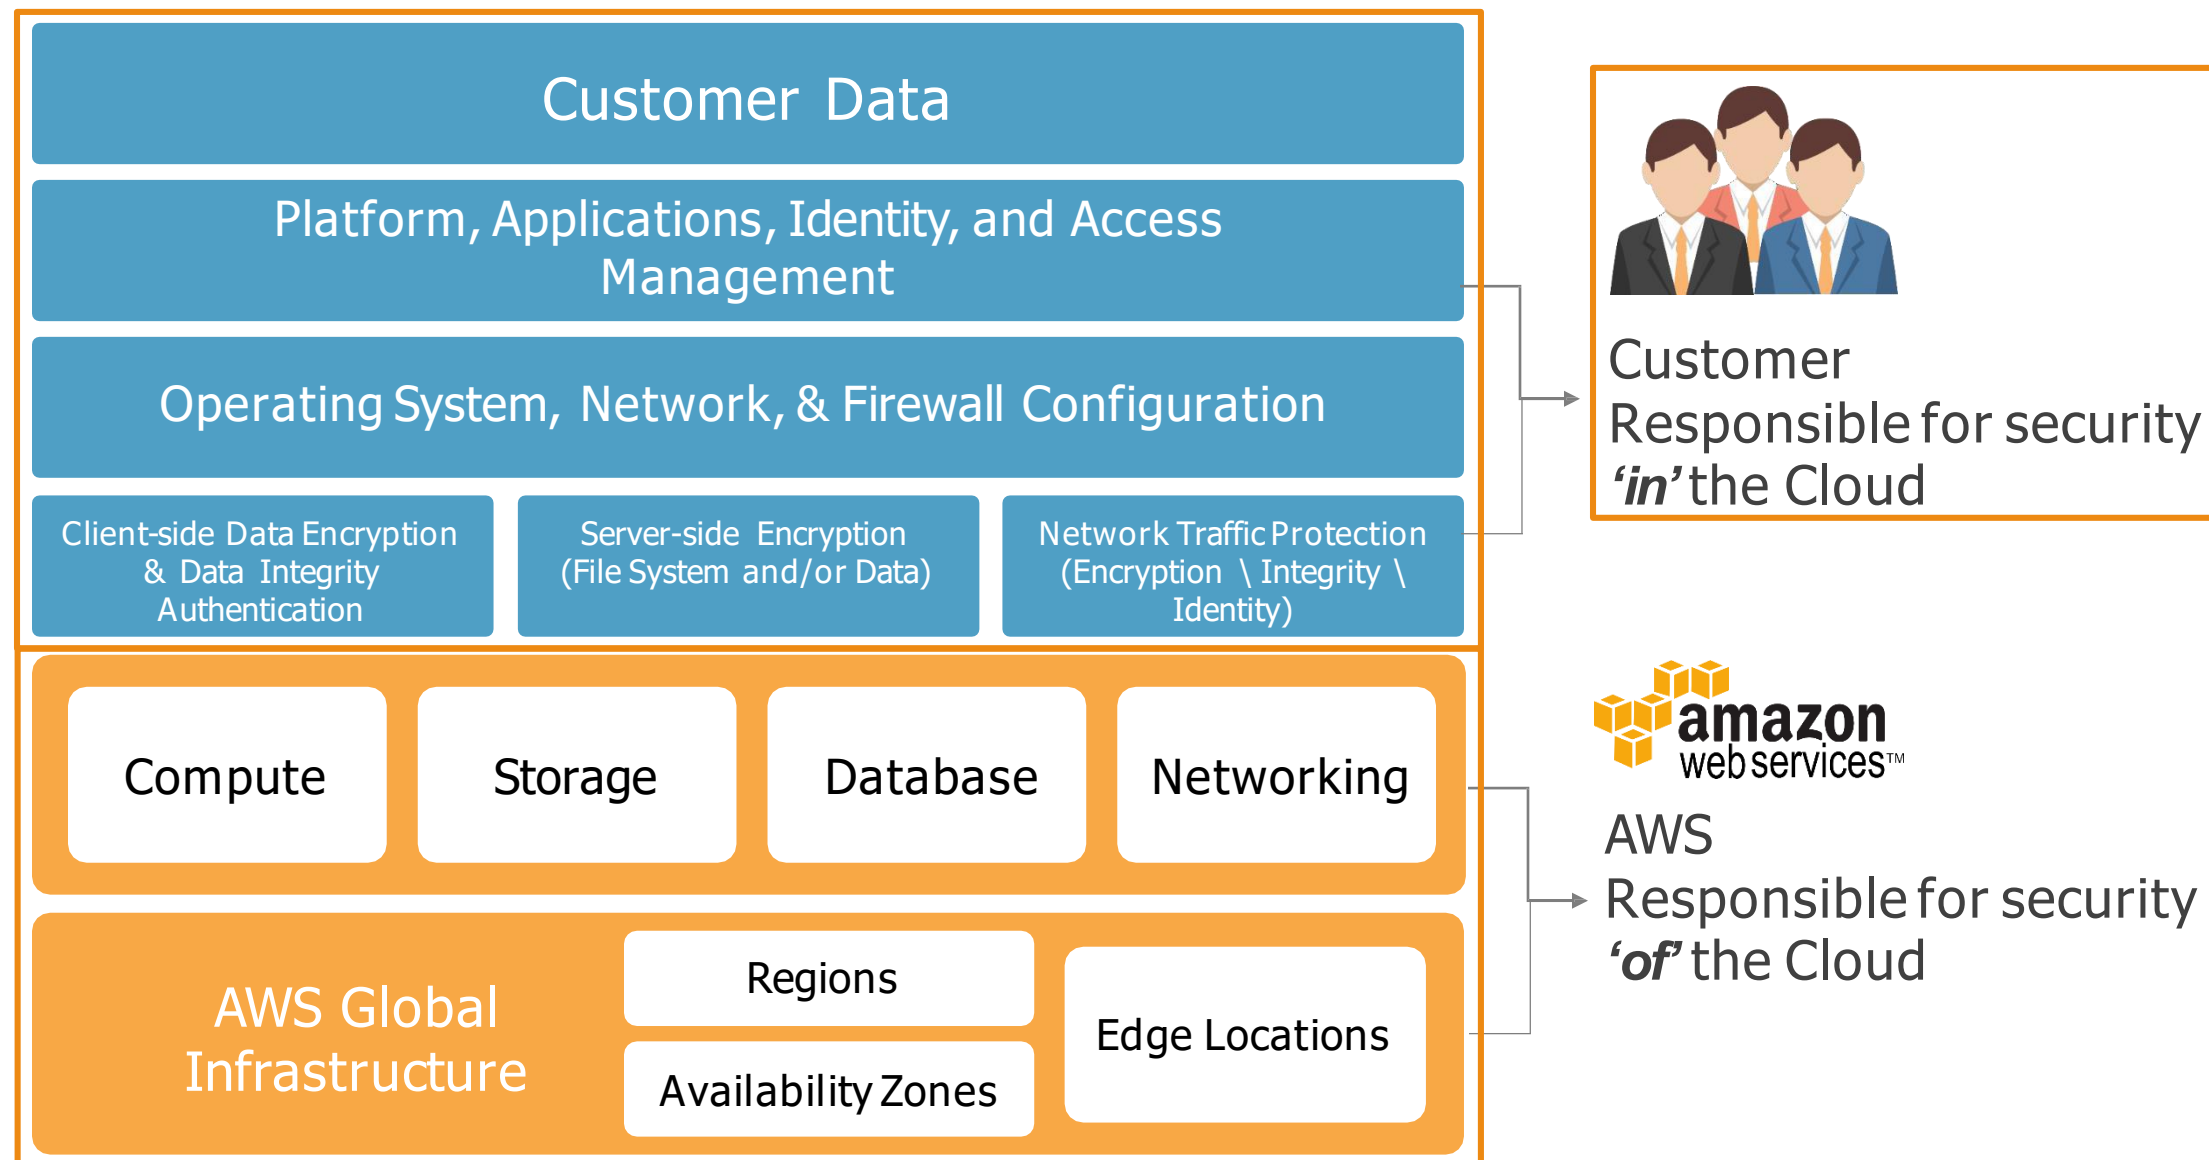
Customer Data

Platform, Applications, Identity, and Access Management

Operating System, Network, & Firewall Configuration

Client-side Data Encryption & Data Integrity Authentication

Server-side Encryption (File System and/or Data)

Network Traffic Protection (Encryption \ Integrity \ Identity)

Customer
Responsible for security
'in' the Cloud

Compute

Storage

Database

Networking

AWS Global Infrastructure

Regions

Availability Zones

Edge Locations

amazon web services™

AWS
Responsible for security
'of' the Cloud